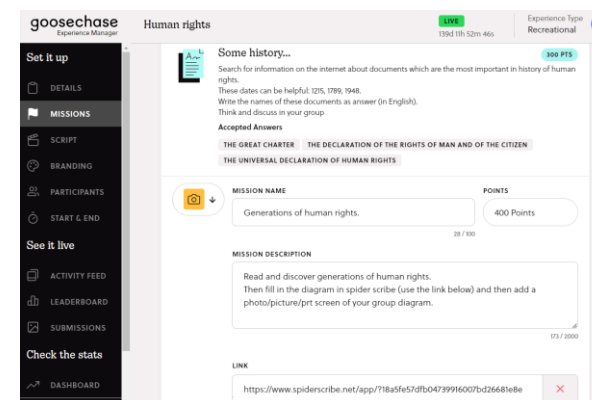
goosechase
Experience Manager

Human rights

LIVE
139d 11h 52m 46s

Experience Type
Recreational

Set it up

DETAILS

MISSIONS

SCRIPT

BRANDING

PARTICIPANTS

START & END

See it live

ACTIVITY FEED

LEADERBOARD

SUBMISSIONS

Check the stats

DASHBOARD

Some history...

300 PTS

Search for information on the internet about documents which are the most important in history of human rights.
These dates can be helpful: 1215, 1789, 1948.
Write the names of these documents as answer (in English).
Think and discuss in your group

Accepted Answers

THE GREAT CHARTER

THE DECLARATION OF THE RIGHTS OF MAN AND OF THE CITIZEN

THE UNIVERSAL DECLARATION OF HUMAN RIGHTS

MISSION NAME

Generations of human rights.

28 / 100

POINTS

400 Points

MISSION DESCRIPTION

Read and discover generations of human rights.
Then fill in the diagram in spider scribe (use the link below) and then add a photo/picture/prt screen of your group diagram.

173 / 2000

LINK

https://www.spiderscribe.net/app/?18a5fe57dfb04739916007bd26681e8e